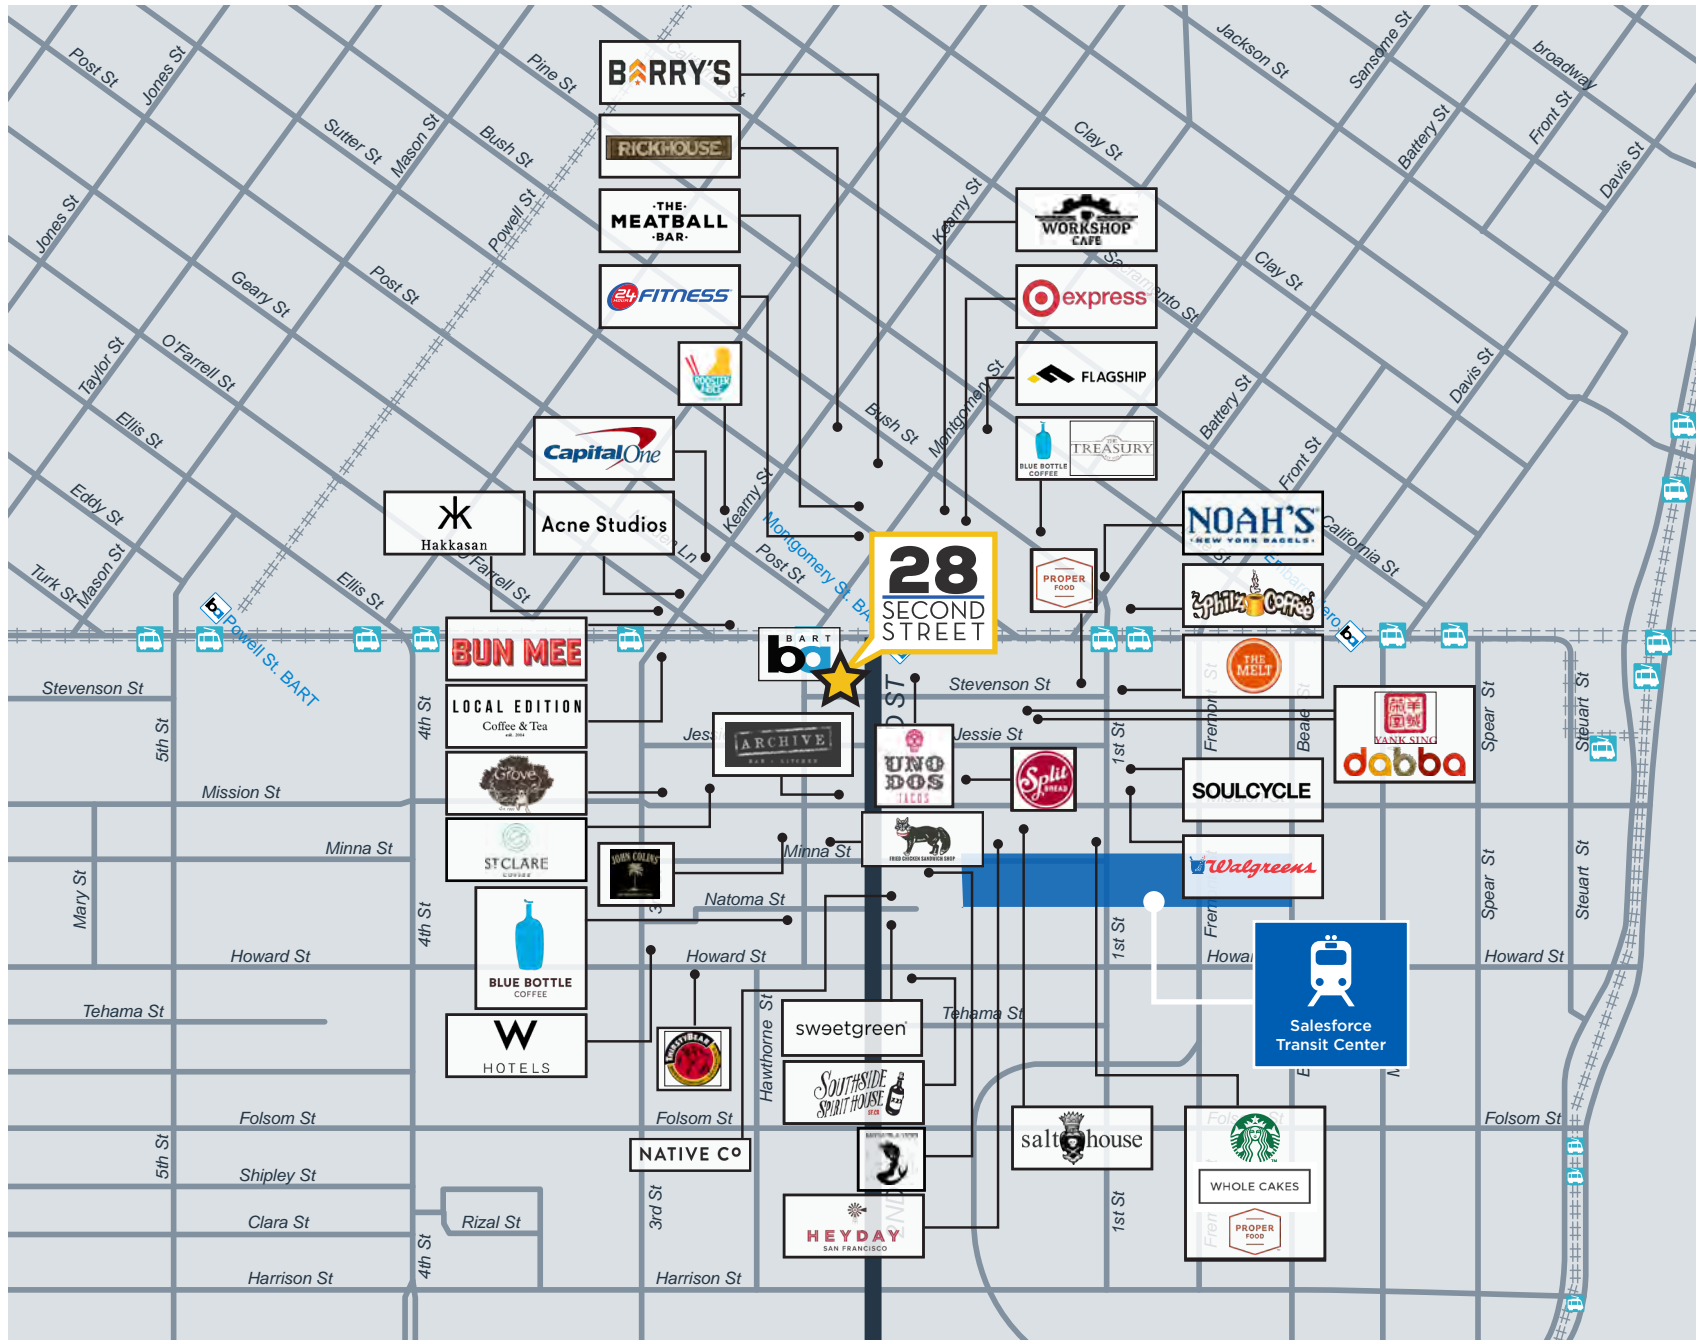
Post St
Jones St
Sutter St
Mason St
Bush St
Pine St
Jones St
Powell St
Geary St
Post St
Taylor St
O'Farrell St
Ellis St
Eddy St
Turk St
Mason St
Ellis St
O'Farrell St
Powell St. BART
Kearny St
Montgomery St. BART
Post St
Bush St
Montgomery St
Kearny St
Sacramento St
Clay St
Jackson St
Sansome St
Clay St
broadway
Battery St
Front St
Davis St
Battery St
Front St
Davis St
California St
Embarcadero
BARRY'S
RICKHOUSE
THE MEATBALL BAR
24 HOUR FITNESS
Capital One
Hakkasan
Acne Studios
WORKSHOP CAFE
express
FLAGSHIP
BLUE BOTTLE COFFEE
TREASURY
NOAH'S NEW YORK BAGELS
PROPER FOOD
Philz Coffee
THE MELT
28 SECOND STREET
BART
BUN MEE
LOCAL EDITION Coffee & Tea
Grove
ST CLARE
ARCHIVE
UNO DOS TACOS
Split
SOULCYCLE
YANK SING
dabba
Walgreens
Stevenson St
Stevenson St
Jessie St
Jessie St
5th St
4th St
1st St
Fremont St
Beale St
Spear St
Steuart St
Mission St
Minna St
Minna St
Mary St
Natoma St
4th St
3rd St
1st St
Fremont St
Spear St
Steuart St
BLUE BOTTLE COFFEE
Howard St
Howard St
Howard St
Howard St
Salesforce Transit Center
Tehama St
Tehama St
W HOTELS
sweetgreen
Southside Spirit House
Hawthorne St
Folsom St
Folsom St
Folsom St
Folsom St
NATIVE CO
salt house
WHOLE CAKES
PROPER FOOD
5th St
Shipley St
Clara St
Rizal St
3rd St
HEYDAY SAN FRANCISCO
1st St
4th St
Harrison St
Harrison St
2ND ST